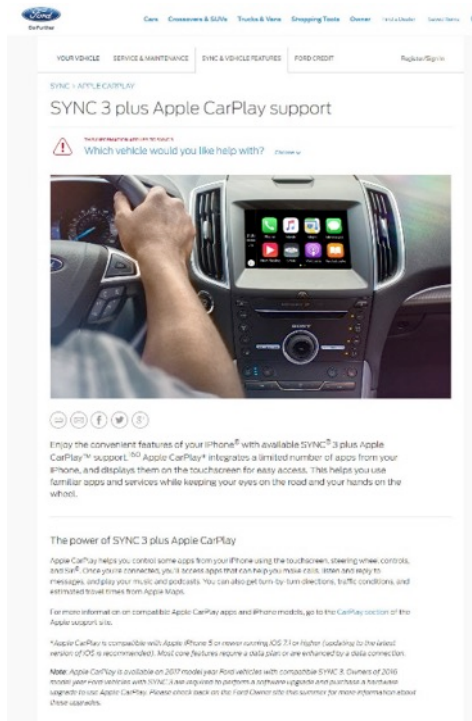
Ford
Go Further

Cars Crossovers & SUVs Trucks & Vans Shopping Tools Owner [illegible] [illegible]

YOUR VEHICLE SERVICE & MAINTENANCE SYNC & VEHICLE FEATURES FORD CREDIT Register/Sign In

SYNC > APPLE CARPLAY

SYNC 3 plus Apple CarPlay support

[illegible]
Which vehicle would you like help with? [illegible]

Enjoy the convenient features of your iPhone® with available SYNC® 3 plus Apple CarPlay™ support.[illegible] Apple CarPlay* integrates a limited number of apps from your iPhone, and displays them on the touchscreen for easy access. This helps you use familiar apps and services while keeping your eyes on the road and your hands on the wheel.

The power of SYNC 3 plus Apple CarPlay

Apple CarPlay helps you control some apps from your iPhone using the touchscreen, steering wheel controls, and Siri®. Once you're connected, you'll access apps that can help you make calls, listen and reply to messages, and play your music and podcasts. You can also get turn-by-turn directions, traffic conditions, and estimated travel times from Apple Maps.

For more information on compatible Apple CarPlay apps and iPhone models, go to the CarPlay section of the Apple support site.

*Apple CarPlay is compatible with Apple iPhone 5 or newer running iOS 7.1 or higher (updating to the latest version of iOS is recommended). Most core features require a data plan or are enhanced by a data connection.

Note: Apple CarPlay is available on 2017 model year Ford vehicles with compatible SYNC 3. Owners of 2016 model year Ford vehicles with SYNC 3 are required to perform a software upgrade and purchase a hardware upgrade to use Apple CarPlay. Please check back on the Ford Owner site this summer for more information about these upgrades.